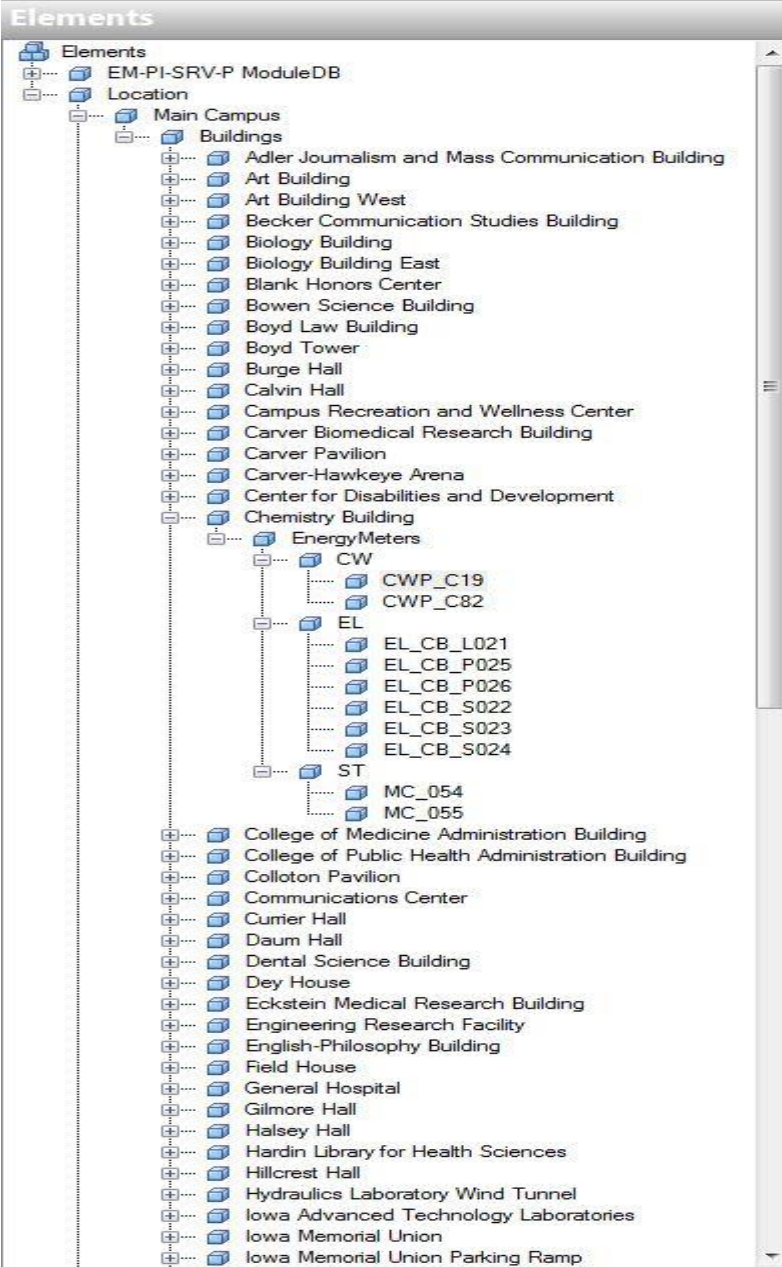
Elements

Elements
EM-PI-SRV-P ModuleDB
Location
Main Campus
Buildings
Adler Journalism and Mass Communication Building
Art Building
Art Building West
Becker Communication Studies Building
Biology Building
Biology Building East
Blank Honors Center
Bowen Science Building
Boyd Law Building
Boyd Tower
Burge Hall
Calvin Hall
Campus Recreation and Wellness Center
Carver Biomedical Research Building
Carver Pavilion
Carver-Hawkeye Arena
Center for Disabilities and Development
Chemistry Building
EnergyMeters
CW
CWP_C19
CWP_C82
EL
EL_CB_L021
EL_CB_P025
EL_CB_P026
EL_CB_S022
EL_CB_S023
EL_CB_S024
ST
MC_054
MC_055
College of Medicine Administration Building
College of Public Health Administration Building
Colloton Pavilion
Communications Center
Currier Hall
Daum Hall
Dental Science Building
Dey House
Eckstein Medical Research Building
Engineering Research Facility
English-Philosophy Building
Field House
General Hospital
Gilmore Hall
Halsey Hall
Hardin Library for Health Sciences
Hillcrest Hall
Hydraulics Laboratory Wind Tunnel
Iowa Advanced Technology Laboratories
Iowa Memorial Union
Iowa Memorial Union Parking Ramp